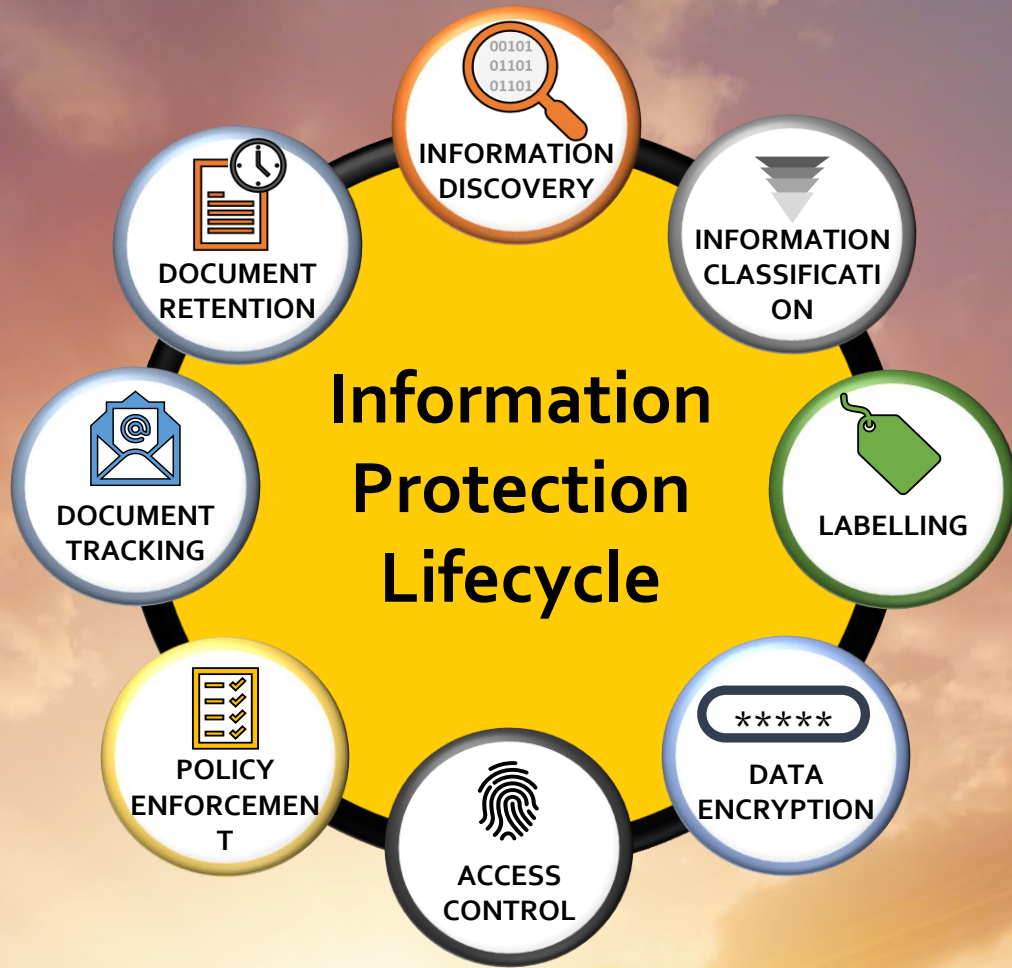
00101
01101
01101
INFORMATION DISCOVERY

INFORMATION CLASSIFICATI ON

LABELLING

*****
DATA ENCRYPTION

ACCESS CONTROL

POLICY ENFORCEMEN T

DOCUMENT TRACKING

DOCUMENT RETENTION

Information Protection Lifecycle